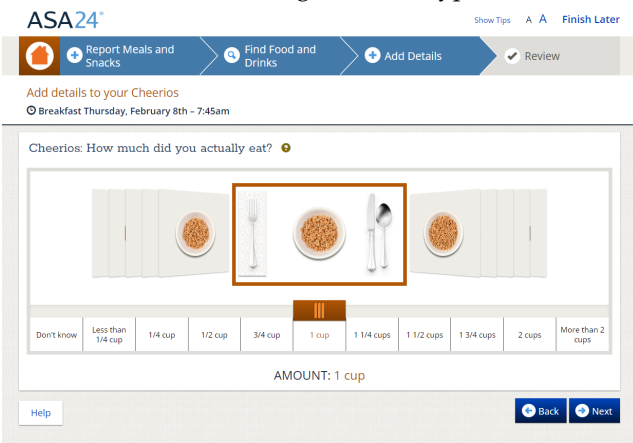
ASA24®

Show Tips A A Finish Later

Report Meals and Snacks

Find Food and Drinks

Add Details

Review

Add details to your Cheerios

Breakfast Thursday, February 8th – 7:45am

Cheerios: How much did you actually eat?

| Don't know | Less than 1/4 cup | 1/4 cup | 1/2 cup | 3/4 cup | 1 cup | 1 1/4 cups | 1 1/2 cups | 1 3/4 cups | 2 cups | More than 2 cups |
|---|---|---|---|---|---|---|---|---|---|---|

AMOUNT: 1 cup

Help

Back

Next